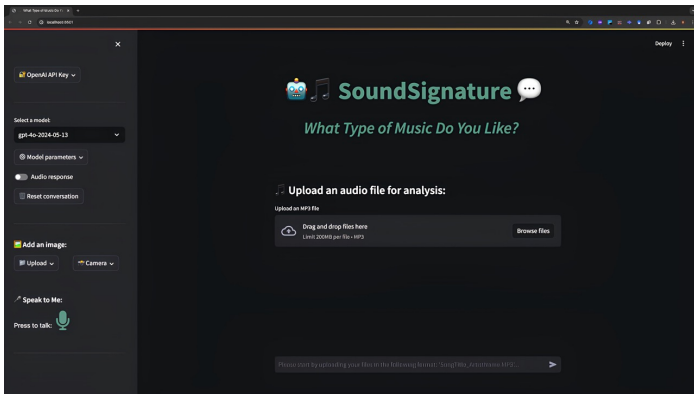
What Type of Music Do Y... ×

localhost:8501

Deploy

×

🔐 OpenAI API Key

Select a model:

gpt-4o-2024-05-13

⚙ Model parameters

Audio response

Reset conversation

🖼 Add an image:

Upload

Camera

🎤 Speak to Me:

Press to talk:

🤖🎵 SoundSignature 💬

What Type of Music Do You Like?

🎵 Upload an audio file for analysis:

Upload an MP3 file

Drag and drop files here

Limit 200MB per file • MP3

Browse files

Please start by uploading your files in the following format: "SongTitle_ArtistName.MP3"...